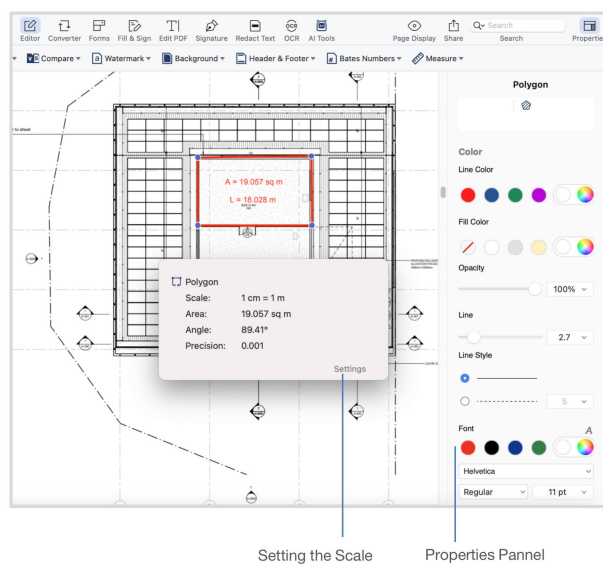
Editor Converter Forms Fill & Sign Edit PDF Signature Redact Text OCR AI Tools Page Display Share Search Search Properties

Compare ▾ Watermark ▾ Background ▾ Header & Footer ▾ Bates Numbers ▾ Measure ▾

/ to sheet

A = 19.057 sq m

L = 18.028 m

Polygon

Scale: 1 cm = 1 m

Area: 19.057 sq m

Angle: 89.41°

Precision: 0.001

Settings

Polygon

Color

Line Color

Fill Color

Opacity

100%

Line

2.7

Line Style

5

Font

Helvetica

Regular

11 pt

Setting the Scale

Properties Pannel